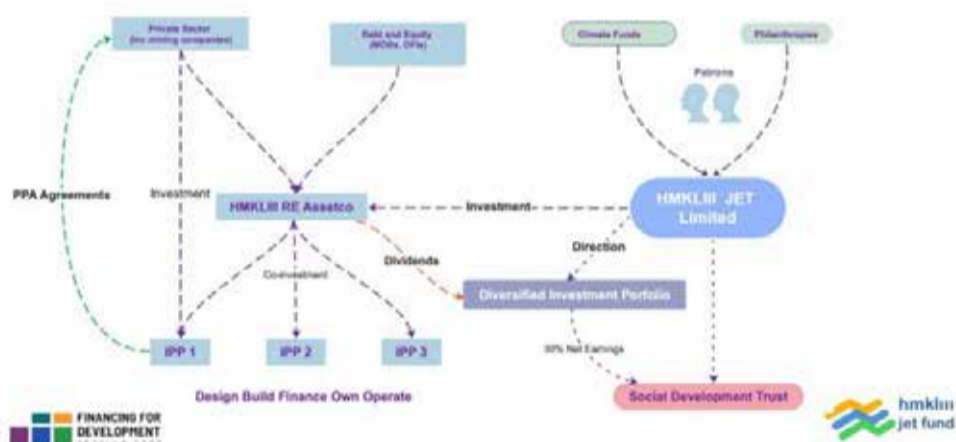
Private Sector
(inc mining companies)

Debt and Equity
(MDBs, DFIs)

Climate Funds

Philanthropies

Patrons

PPA Agreements

Investment

HMKLIII RE Assetco

Investment

HMKLIII JET Limited

Direction

Dividends

Co-investment

Diversified Investment Portfolio

IPP 1

IPP 2

IPP 3

30% Net Earnings

Design Build Finance Own Operate

Social Development Trust

FINANCING FOR DEVELOPMENT

hmkliii jet fund